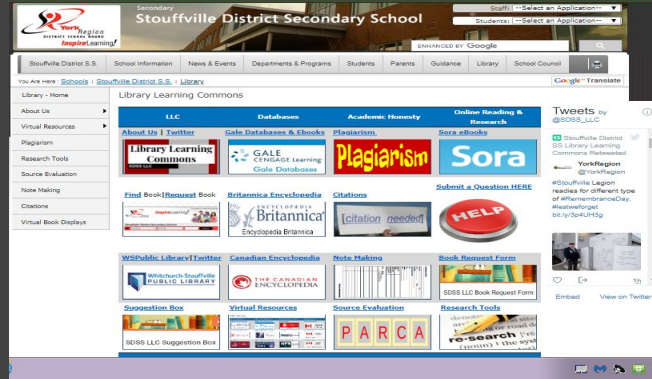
York Region DISTRICT SCHOOL BOARD Inspire Learning!

Secondary
Stouffville District Secondary School

Staff: --Select an Application--
Students: --Select an Application--

ENHANCED BY Google

Stouffville District S.S. | School Information | News & Events | Departments & Programs | Students | Parents | Guidance | Library | School Council

You Are Here : Schools > Stouffville District S.S. > Library

Google Translate

Library - Home
About Us
Virtual Resources
Plagiarism
Research Tools
Source Evaluation
Note Making
Citations
Virtual Book Displays

Library Learning Commons

| LLC | Databases | Academic Honesty | Online Reading & Research |
|---|---|---|---|
| About Us \| Twitter | Gale Databases & Ebooks | Plagiarism | Sora eBooks |
| Library Learning Commons SDSS LLC | GALE CENGAGE Learning Gale Databases | Plagiarism | Sora |
| Find Book \| Request Book | Britannica Encyclopedia | Citations | Submit a Question HERE |
| Inspire Learning! | ENCYCLOPÆDIA Britannica Encyclopedia Britannica | [citation needed] | HELP |
| WSPublic Library \| Twitter | Canadian Encyclopedia | Note Making | Book Request Form |
| Whitchurch-Stouffville PUBLIC LIBRARY | THE CANADIAN ENCYCLOPEDIA | | SDSS LLC Book Request Form |
| Suggestion Box | Virtual Resources | Source Evaluation | Research Tools |
| SDSS LLC Suggestion Box | | PARCA | re-search |

Tweets by @SDSS_LLC

Stouffville District SS Library Learning Commons Retweeted

YorkRegion
@YorkRegion

#Stouffville Legion readies for different type of #RemembranceDay. #lestweforget bit.ly/3p4UH3g

1h

Embed
View on Twitter